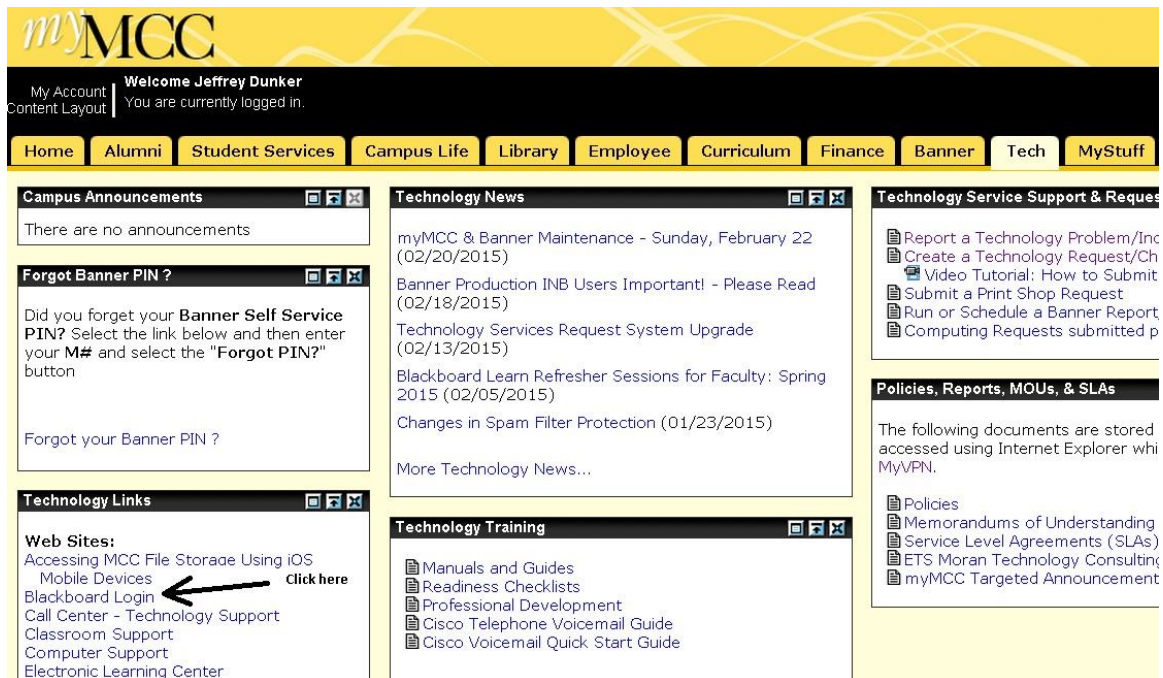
myMCC

My Account | Content Layout

Welcome Jeffrey Dunker
You are currently logged in.

Home | Alumni | Student Services | Campus Life | Library | Employee | Curriculum | Finance | Banner | Tech | MyStuff

Campus Announcements

There are no announcements

Forgot Banner PIN ?

Did you forget your **Banner Self Service PIN?** Select the link below and then enter your **M#** and select the "**Forgot PIN?**" button

Forgot your Banner PIN ?

Technology Links

**Web Sites:**
Accessing MCC File Storage Using iOS Mobile Devices
Blackboard Login
Click here
Call Center - Technology Support
Classroom Support
Computer Support
Electronic Learning Center

Technology News

myMCC & Banner Maintenance - Sunday, February 22 (02/20/2015)
Banner Production INB Users Important! - Please Read (02/18/2015)
Technology Services Request System Upgrade (02/13/2015)
Blackboard Learn Refresher Sessions for Faculty: Spring 2015 (02/05/2015)
Changes in Spam Filter Protection (01/23/2015)

More Technology News...

Technology Training

Manuals and Guides
Readiness Checklists
Professional Development
Cisco Telephone Voicemail Guide
Cisco Voicemail Quick Start Guide

Technology Service Support & Reques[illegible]

Report a Technology Problem/Inc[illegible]
Create a Technology Request/Ch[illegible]
Video Tutorial: How to Submit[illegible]
Submit a Print Shop Request
Run or Schedule a Banner Report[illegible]
Computing Requests submitted p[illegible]

Policies, Reports, MOUs, & SLAs

The following documents are stored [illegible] accessed using Internet Explorer whi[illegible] MyVPN.

Policies
Memorandums of Understanding
Service Level Agreements (SLAs)
ETS Moran Technology Consulting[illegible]
myMCC Targeted Announcement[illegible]